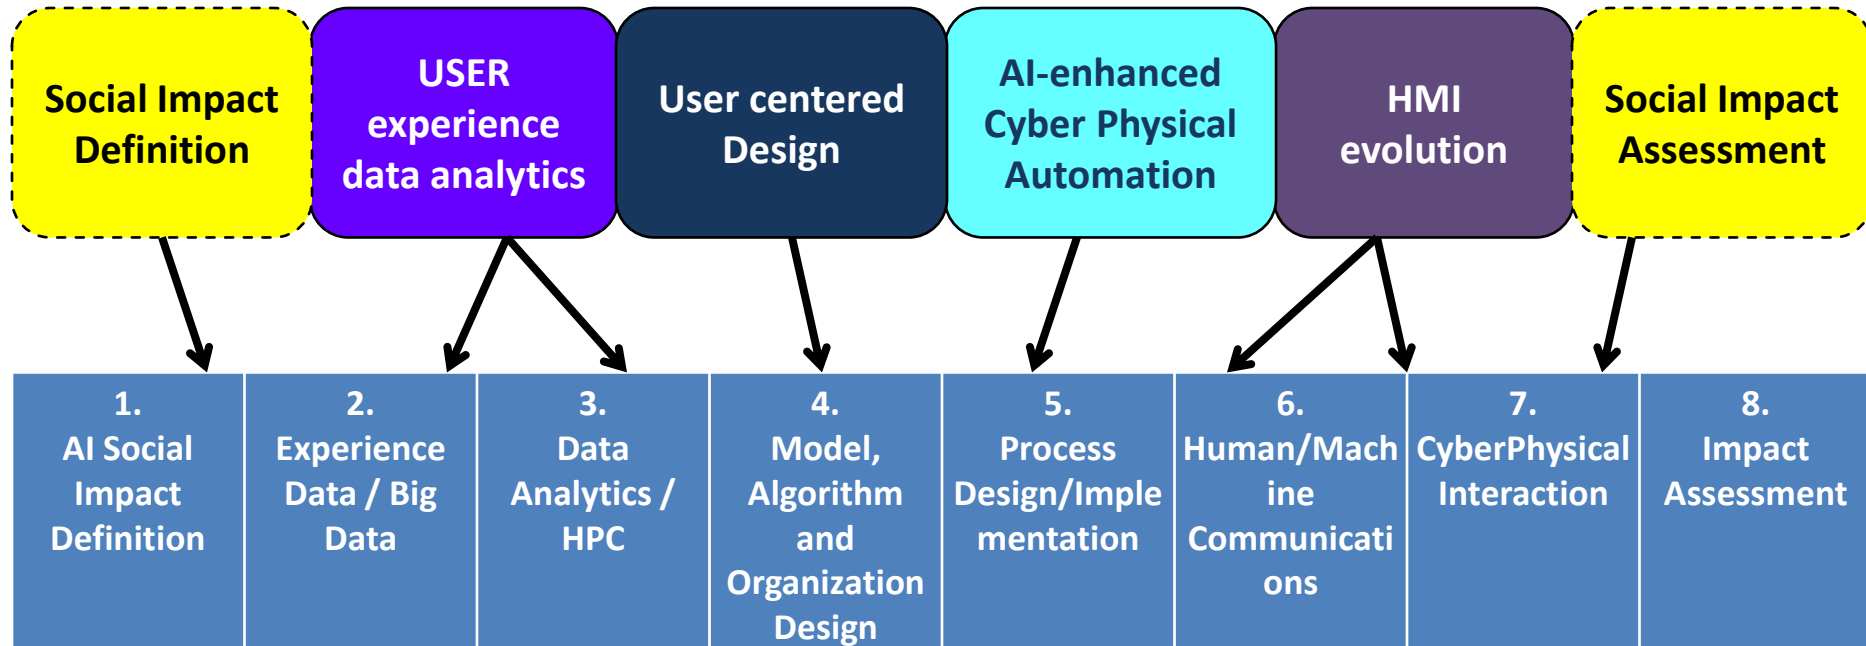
Social Impact Definition

USER experience data analytics

User centered Design

AI-enhanced Cyber Physical Automation

HMI evolution

Social Impact Assessment

| 1. AI Social Impact Definition | 2. Experience Data / Big Data | 3. Data Analytics / HPC | 4. Model, Algorithm and Organization Design | 5. Process Design/Implementation | 6. Human/Machine Communications | 7. CyberPhysical Interaction | 8. Impact Assessment |
|---|---|---|---|---|---|---|---|